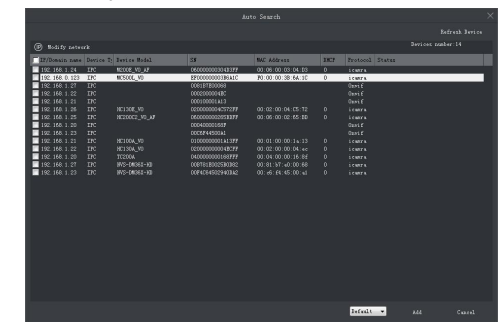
Auto Search

Refresh Device

Modify network

Devices number 14

| IP/Domain name | Device Ty | Device Model | SN | MAC Address | DHCP | Protocol | Status |
|---|---|---|---|---|---|---|---|
| 192.168.1.24 | IPC | NC30E_V5_AF | 060000000031433FF | 00:06:03:03:04:D3 | 0 | icamra | |
| 192.168.0.123 | IPC | NC500L_V5 | EF000000001B6A1C | F0:00:00:3B:6A:1C | 0 | icamra | |
| 192.168.1.22 | IPC | | 00018TB00069 | | | Onvif | |
| 192.168.1.22 | IPC | | 0002000004BC | | | Onvif | |
| 192.168.1.21 | IPC | | 000100001A13 | | | Onvif | |
| 192.168.1.26 | IPC | NC130E_V5 | 020000000AC572FF | 00:02:00:04:C5:72 | 0 | icamra | |
| 192.168.1.25 | IPC | NC200C2_V5_AF | 060000000265E8FF | 00:06:00:02:65:E8 | 0 | icamra | |
| 192.168.1.20 | IPC | | 00040000165F | | | Onvif | |
| 192.168.1.23 | IPC | | 000BF44500A1 | | | Onvif | |
| 192.168.1.21 | IPC | NC100A_V5 | 010000000001A13FF | 00:01:00:00:1a:13 | 0 | icamra | |
| 192.168.1.22 | IPC | NC130A_V5 | 020000000004BCFF | 00:02:00:00:04:bc | 0 | icamra | |
| 192.168.1.20 | IPC | TC200A | 0400000000165FFF | 00:04:00:00:16:5f | 0 | icamra | |
| 192.168.1.27 | IPC | NVS-DM36X-HD | 0007818002580CB6C | 00:81:b7:a0:00:68 | 0 | icamra | |
| 192.168.1.23 | IPC | NVS-DM36X-HD | 000F4564502940A2 | 00:e6:f4:45:00:a1 | 0 | icamra | |

Default
Add
Cancel